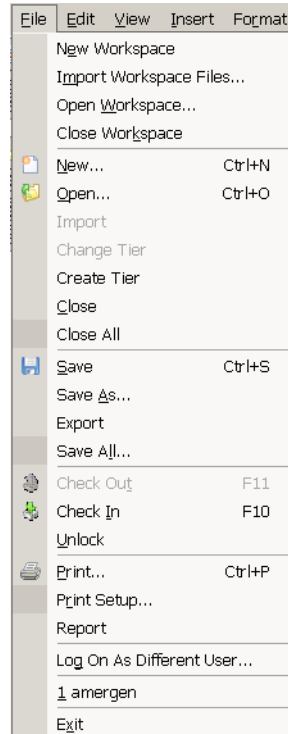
File Edit View Insert Format

New Workspace
Import Workspace Files...
Open Workspace...
Close Workspace
New... Ctrl+N
Open... Ctrl+O
Import
Change Tier
Create Tier
Close
Close All
Save Ctrl+S
Save As...
Export
Save All...
Check Out F11
Check In F10
Unlock
Print... Ctrl+P
Print Setup...
Report
Log On As Different User...
1 amergen
Exit